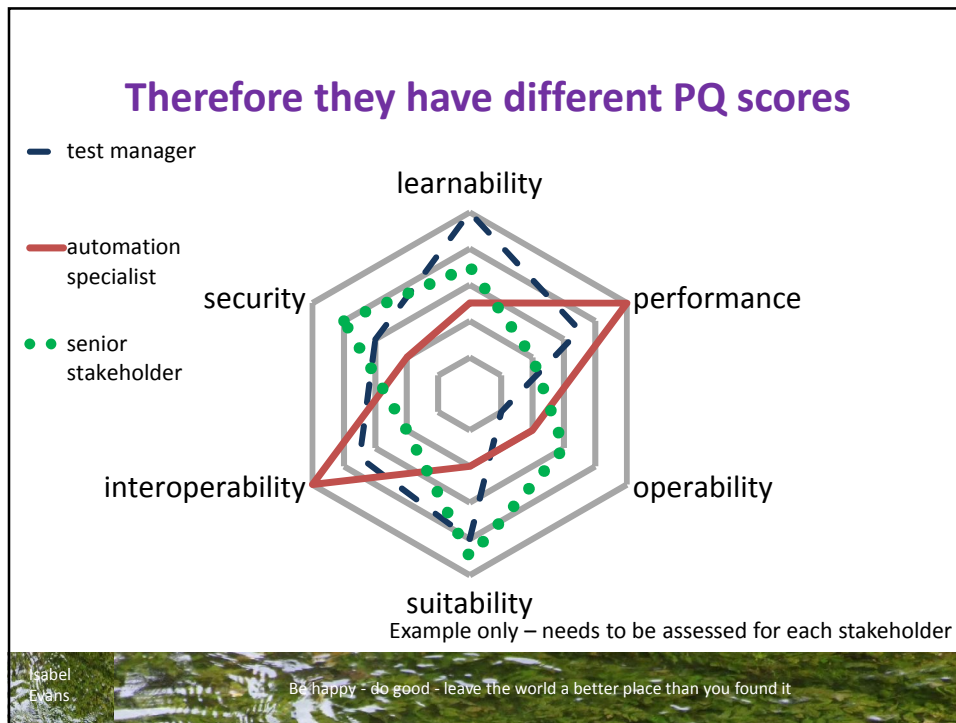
Therefore they have different PQ scores

test manager

automation specialist

senior stakeholder

learnability

performance

operability

suitability

interoperability

security

Example only – needs to be assessed for each stakeholder

Isabel Evans

Be happy - do good - leave the world a better place than you found it